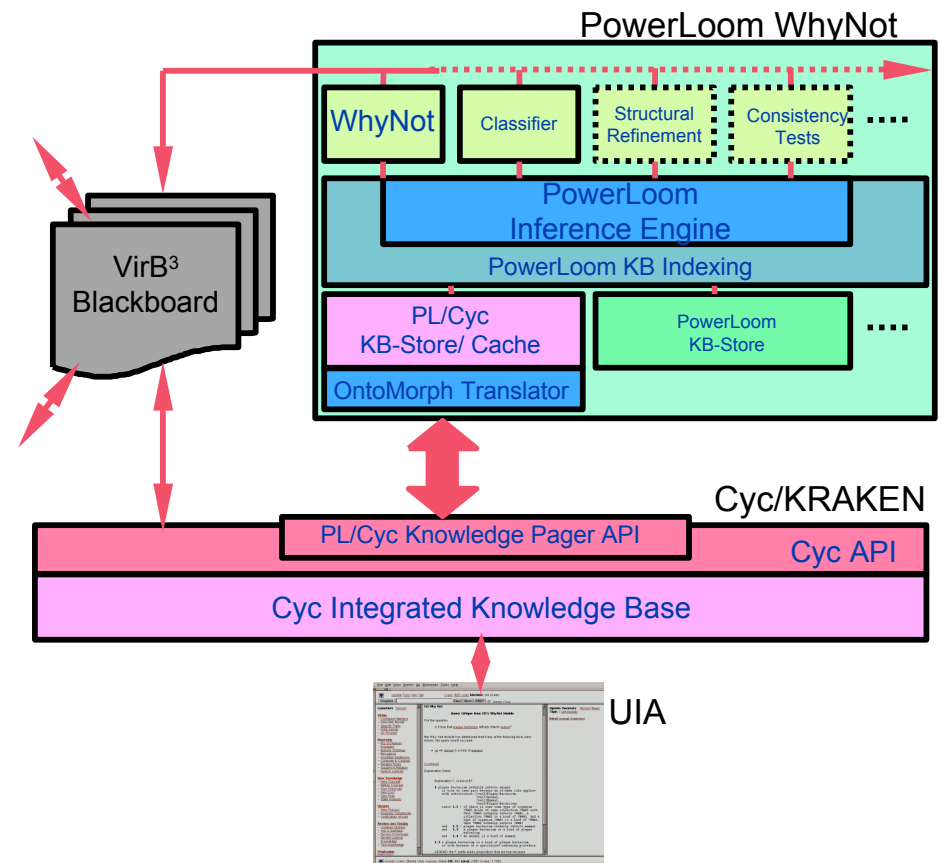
PowerLoom WhyNot

WhyNot

Classifier

Structural Refinement

Consistency Tests

....

PowerLoom Inference Engine

PowerLoom KB Indexing

PL/Cyc KB-Store/ Cache

PowerLoom KB-Store

....

OntoMorph Translator

VirB³ Blackboard

Cyc/KRAKEN

PL/Cyc Knowledge Pager API

Cyc API

Cyc Integrated Knowledge Base

UIA

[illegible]